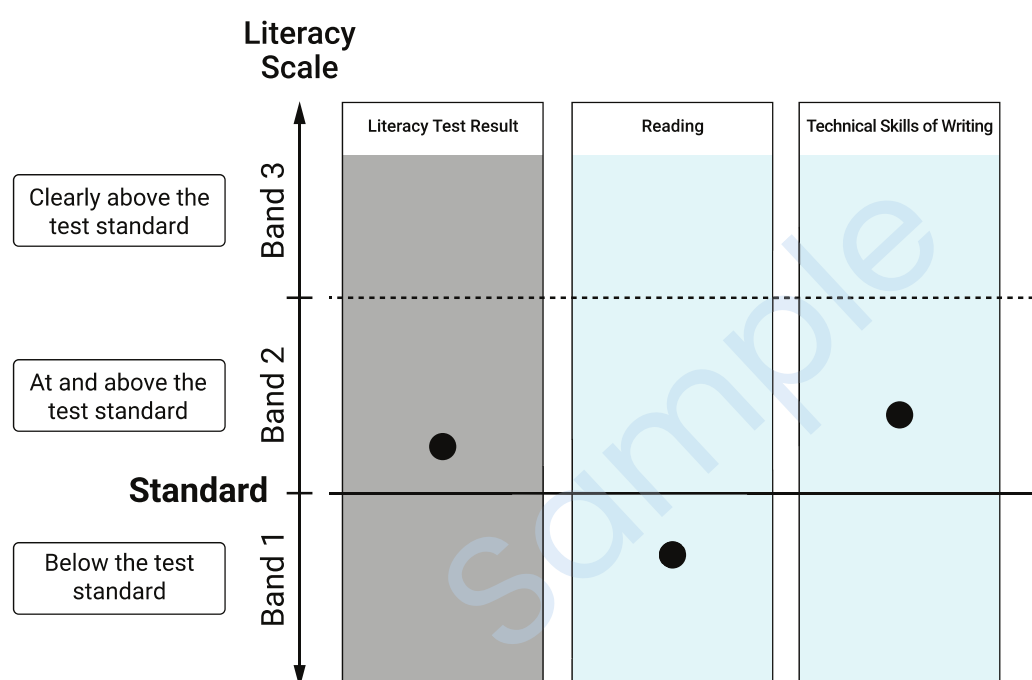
Literacy Scale

Literacy Test Result

Reading

Technical Skills of Writing

Clearly above the test standard

Band 3

At and above the test standard

Band 2

Standard

Below the test standard

Band 1

Sample